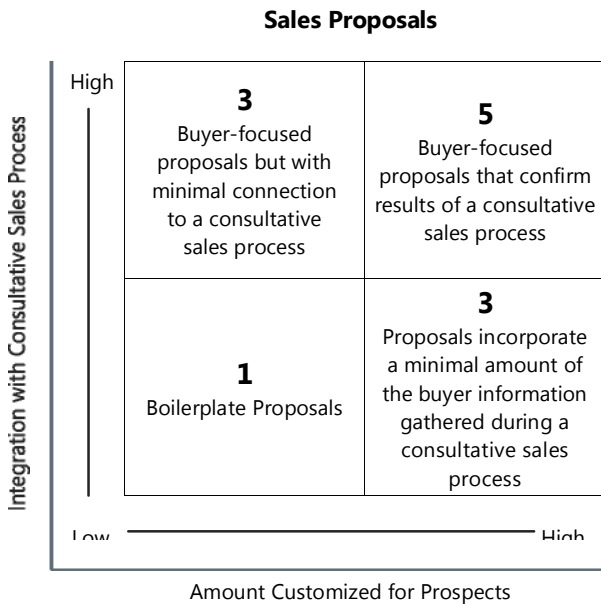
Sales Proposals

Integration with Consultative Sales Process

High

3
Buyer-focused proposals but with minimal connection to a consultative sales process

5
Buyer-focused proposals that confirm results of a consultative sales process

1
Boilerplate Proposals

3
Proposals incorporate a minimal amount of the buyer information gathered during a consultative sales process

Low

High

Amount Customized for Prospects